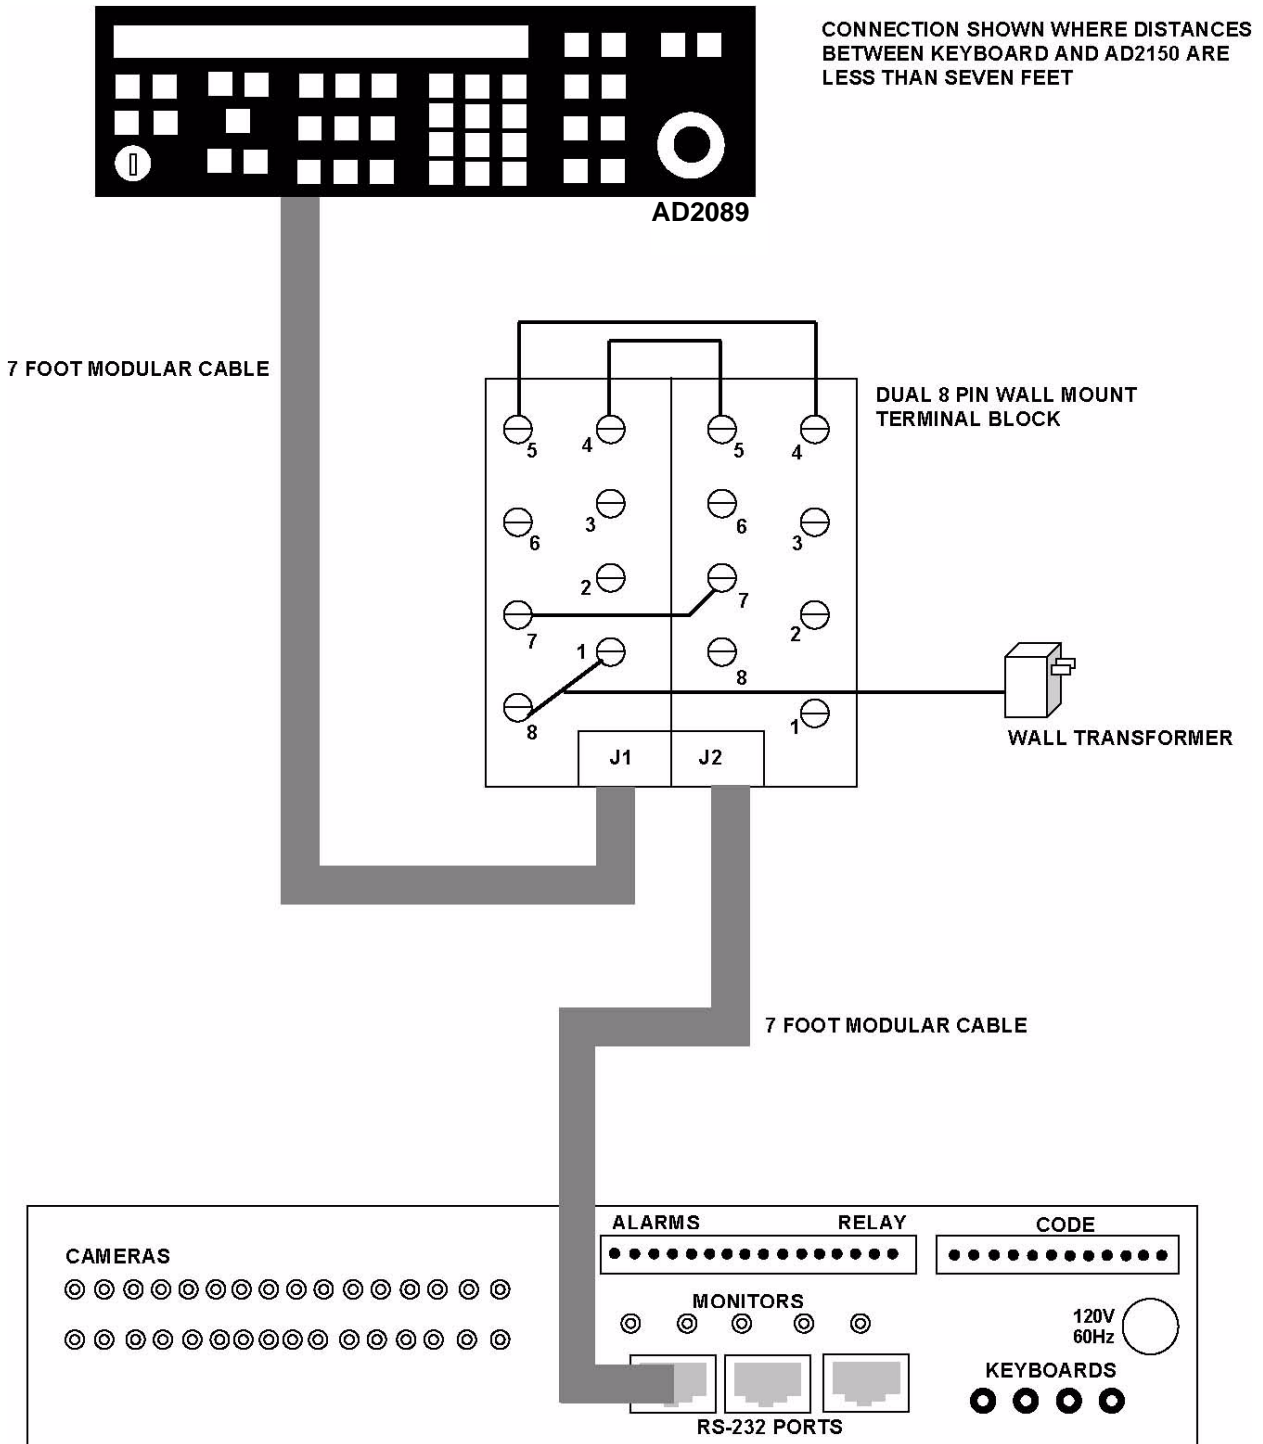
CONNECTION SHOWN WHERE DISTANCES BETWEEN KEYBOARD AND AD2150 ARE LESS THAN SEVEN FEET

AD2089

7 FOOT MODULAR CABLE

DUAL 8 PIN WALL MOUNT TERMINAL BLOCK

5 4 5 4
6 3 6 3
2 7 2
7 1 8
8 1

J1 J2

WALL TRANSFORMER

7 FOOT MODULAR CABLE

ALARMS RELAY

CODE

CAMERAS

MONITORS

120V 60Hz

KEYBOARDS

RS-232 PORTS